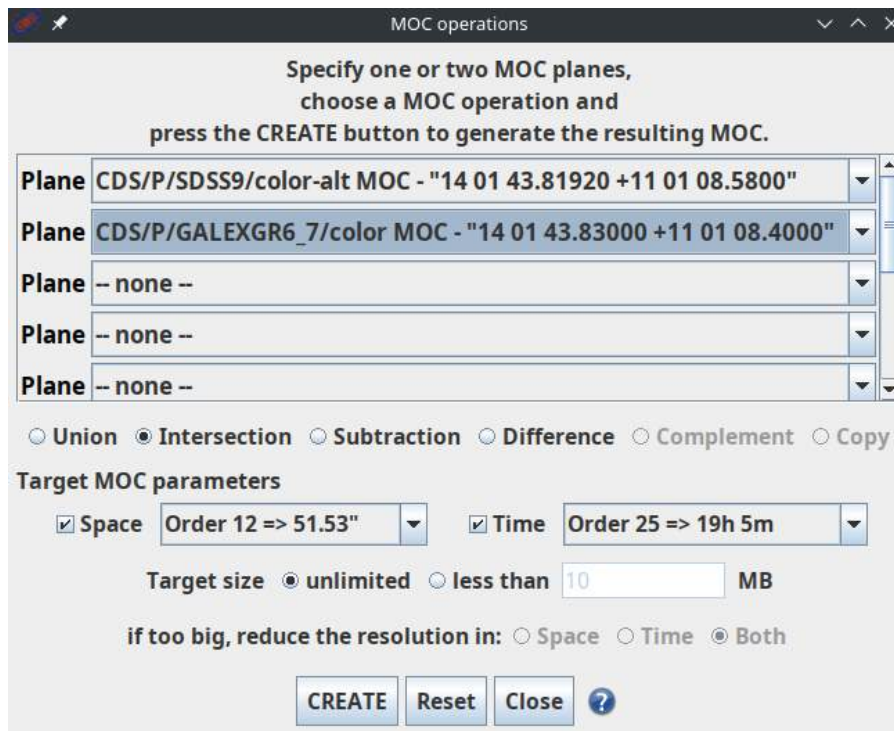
MOC operations

Specify one or two MOC planes,
choose a MOC operation and
press the CREATE button to generate the resulting MOC.

Plane CDS/P/SDSS9/color-alt MOC - "14 01 43.81920 +11 01 08.5800"
Plane CDS/P/GALEXGR6_7/color MOC - "14 01 43.83000 +11 01 08.4000"
Plane -- none --
Plane -- none --
Plane -- none --

Union Intersection Subtraction Difference Complement Copy

Target MOC parameters

Space Order 12 => 51.53" Time Order 25 => 19h 5m

Target size unlimited less than 10 MB

if too big, reduce the resolution in: Space Time Both

CREATE Reset Close